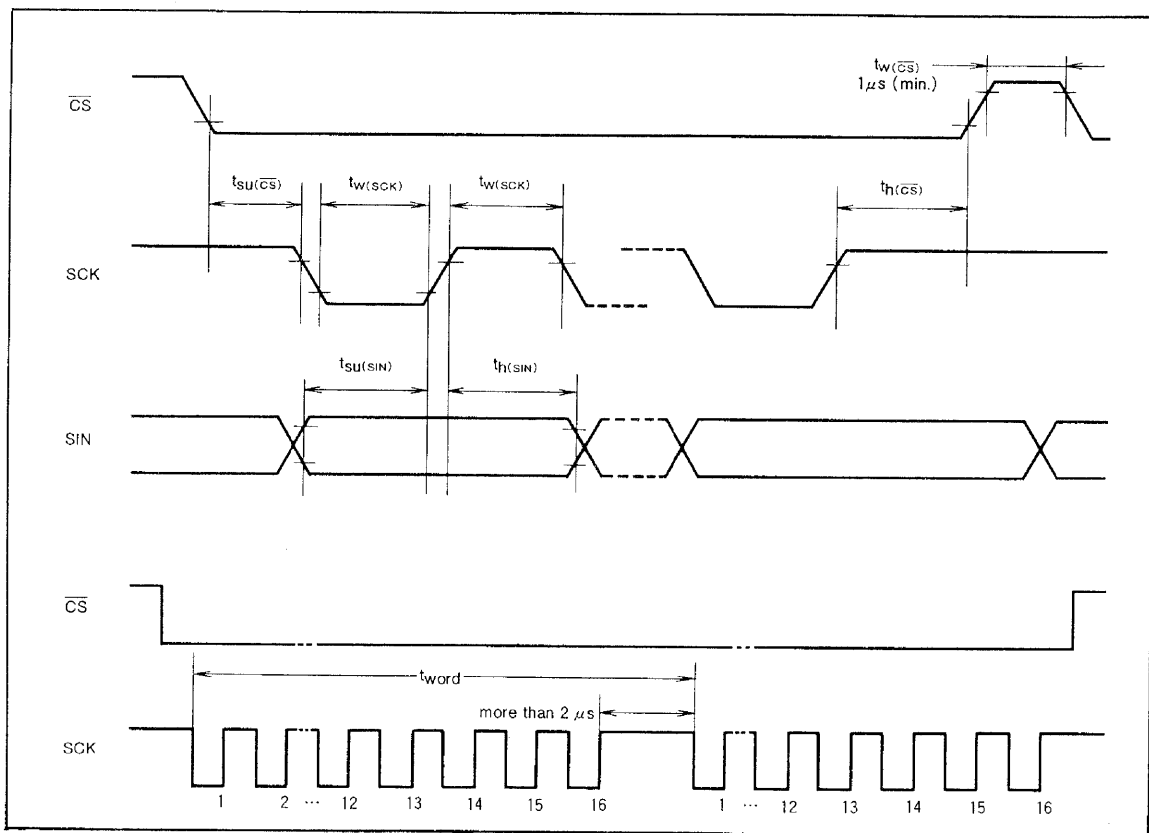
$t_{w(\overline{CS})}$
$1\mu s$ (min.)

$\overline{CS}$

$t_{su(\overline{CS})}$ $t_{w(SCK)}$ $t_{w(SCK)}$ $t_{h(\overline{CS})}$

SCK

$t_{su(SIN)}$ $t_{h(SIN)}$

SIN

$\overline{CS}$

$t_{word}$

more than 2 $\mu s$

SCK

1 2 ··· 12 13 14 15 16 1 ··· 12 13 14 15 16